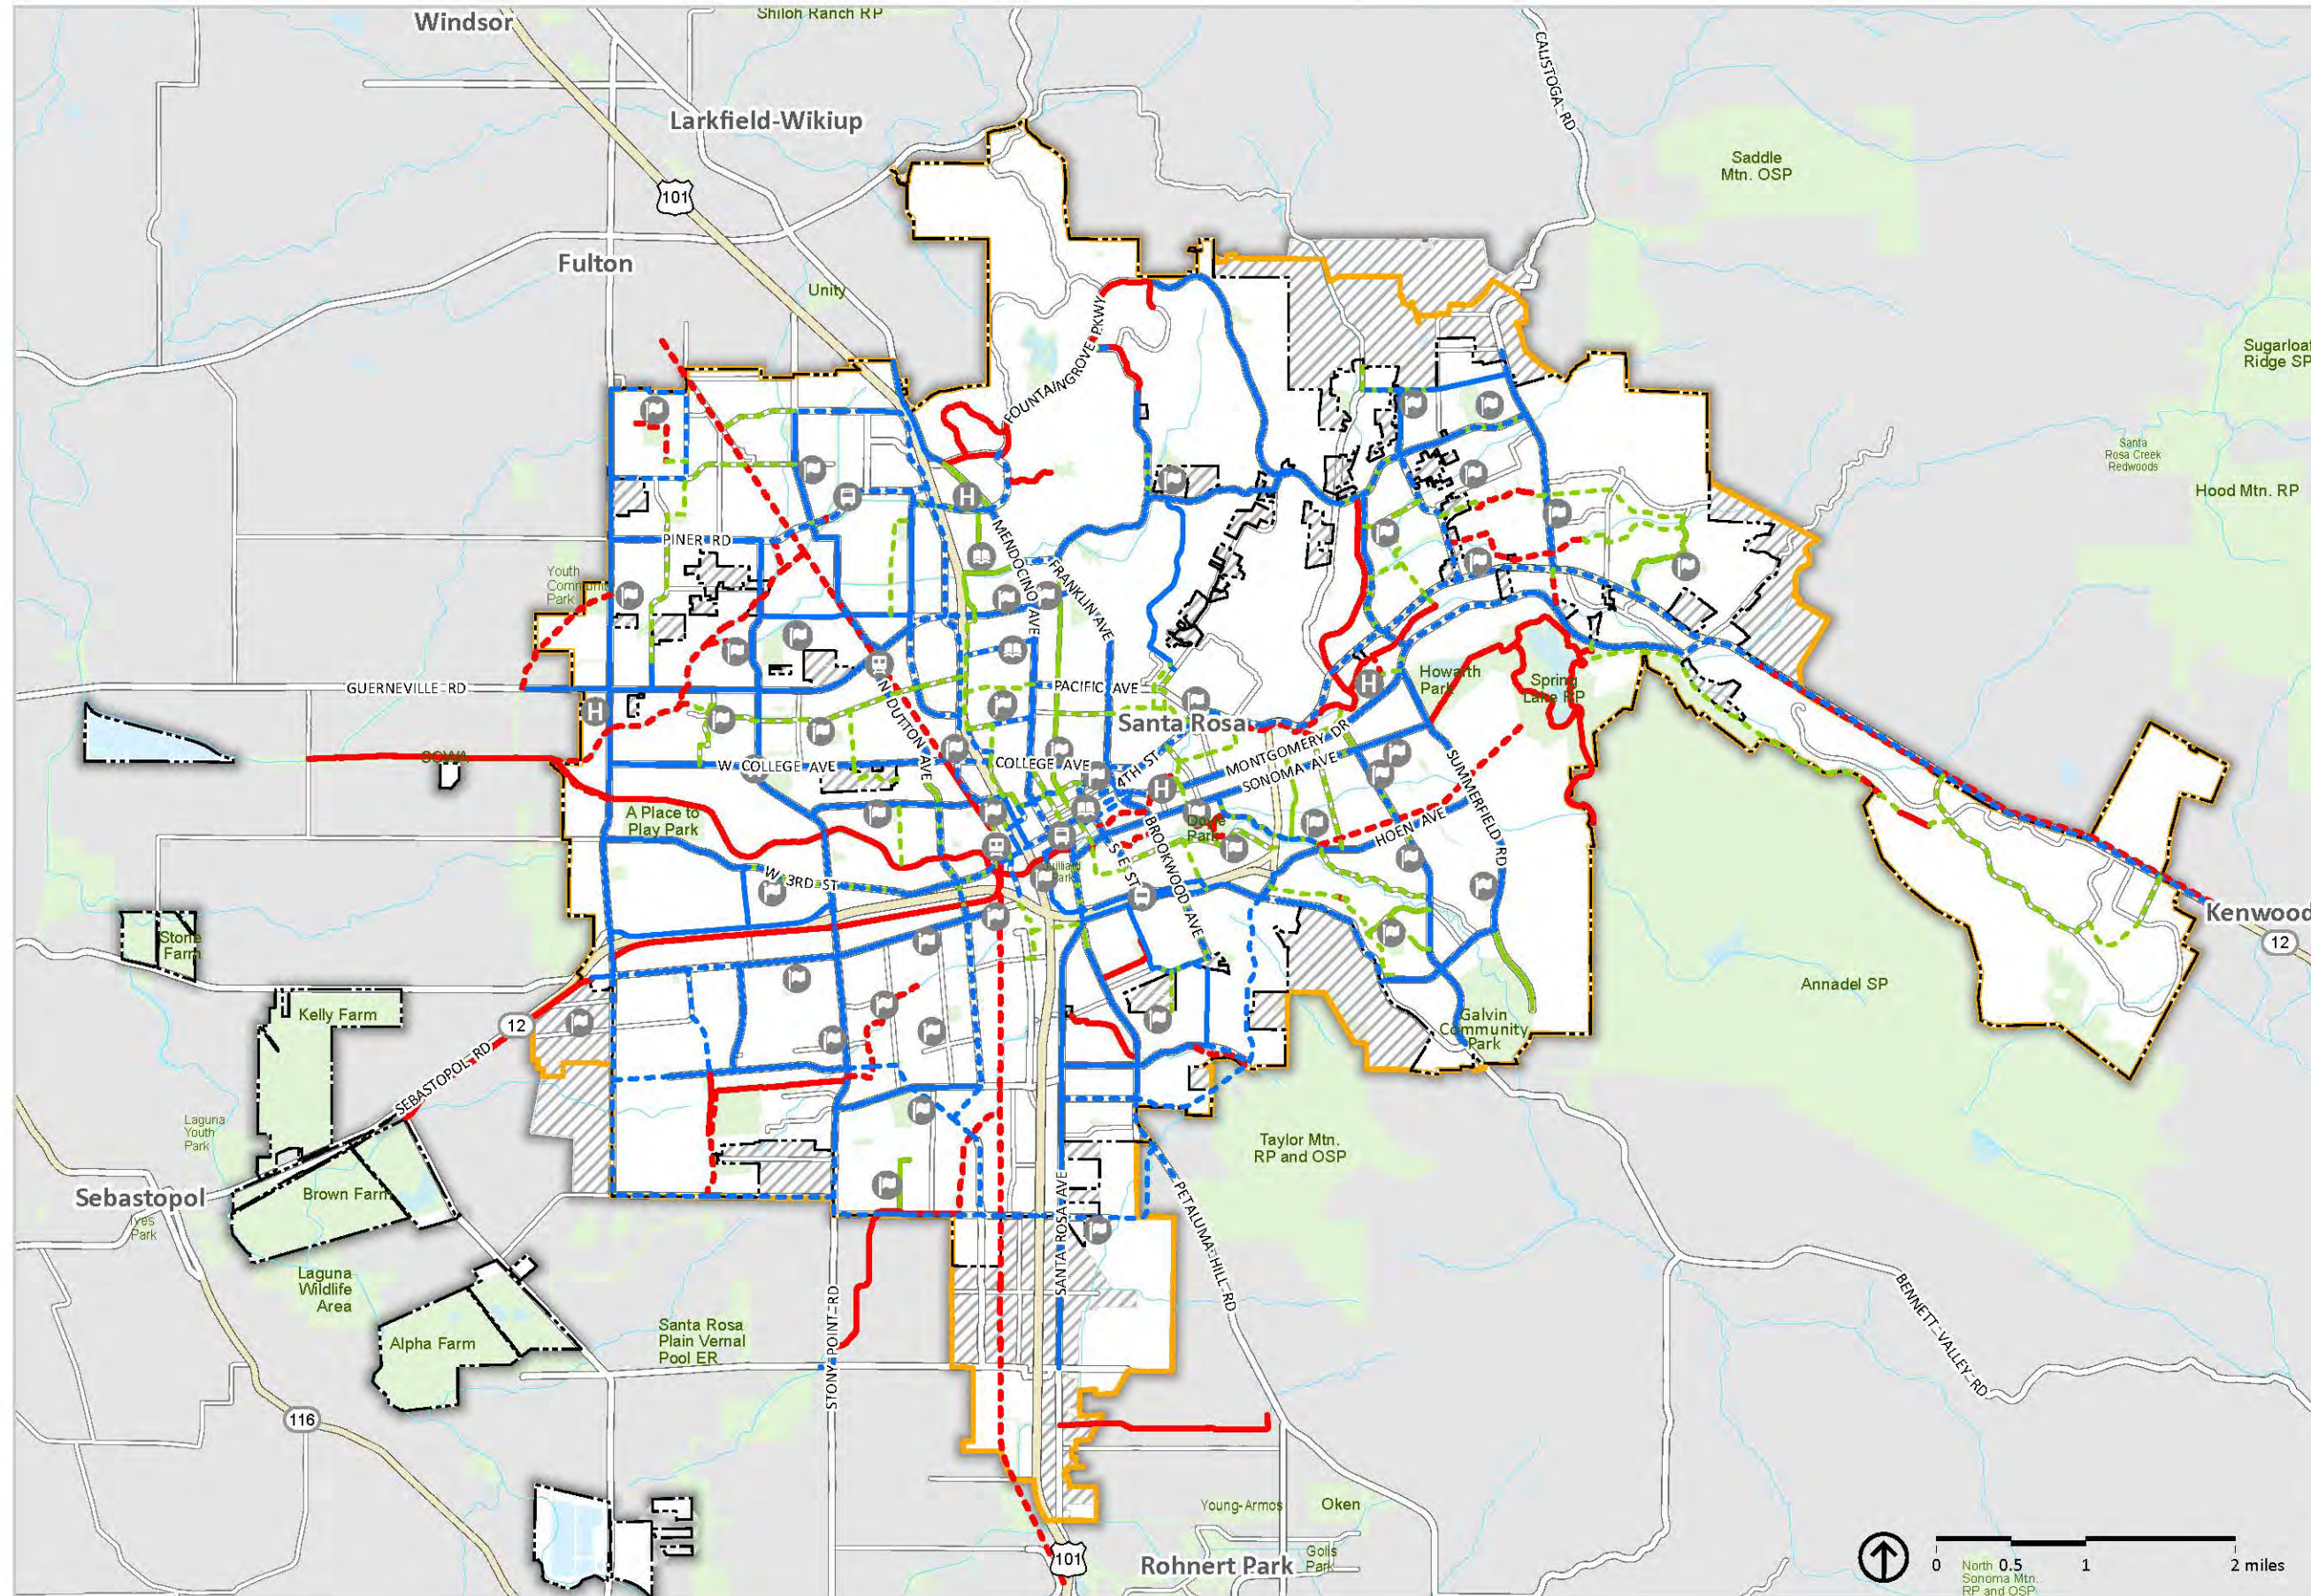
Windsor
Shiloh Ranch RP
Larkfield-Wikiup
101
CALISTOGA RD
Saddle Mtn. OSP
Fulton
Unity
Sugarloaf Ridge SP
Santa Rosa Creek Redwoods
Hood Mtn. RP
FOUNTAINGROVE PKWY
MENDOCINO AVE
FRANKLIN AVE
PINER RD
Youth Community Park
GUERNEVILLE RD
PACIFIC AVE
Santa Rosa
Howarth Park
Spring Lake RP
DUTTON AVE
W COLLEGE AVE
COLLEGE AVE
4TH ST
MONTGOMERY DR
SONOMA AVE
SUMMERFIELD RD
A Place to Play Park
HOEN AVE
Doyle Park
W 3RD ST
E ST
BROOKWOOD AVE
Kenwood
12
Stone Farm
Annadel SP
Kelly Farm
12
Galvin Community Park
SEBASTOPOL RD
Laguna Youth Park
Taylor Mtn. RP and OSP
Sebastopol
Brown Farm
Ives Park
Laguna Wildlife Area
SANTA ROSA AVE
PETALUMA HILL RD
BENNETT VALLEY RD
Alpha Farm
Santa Rosa Plain Vernal Pool ER
STONY POINT RD
116
Young-Armos
Oken
101
Rohnert Park
Golis Park
0 0.5 1 2 miles
North Sonoma Mtn. RP and OSP